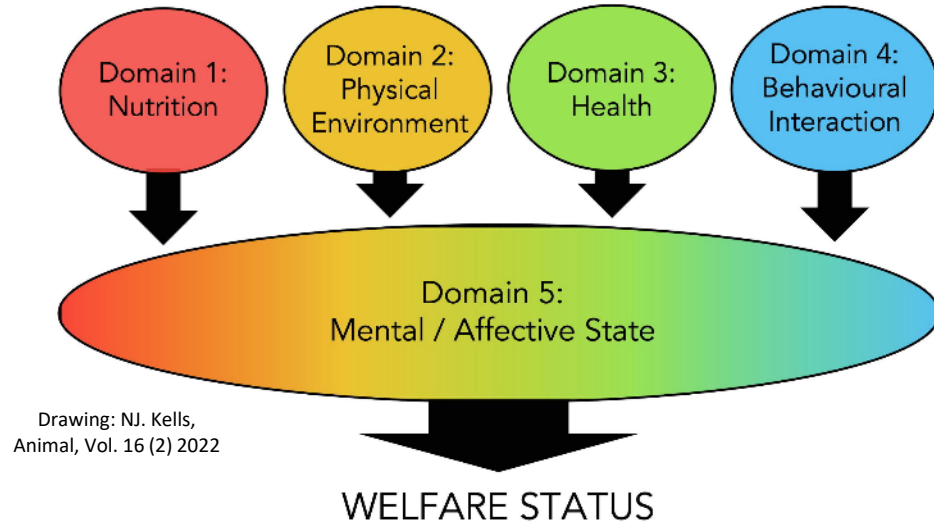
Domain 1: Nutrition

Domain 2: Physical Environment

Domain 3: Health

Domain 4: Behavioural Interaction

Domain 5: Mental / Affective State

Drawing: NJ. Kells, Animal, Vol. 16 (2) 2022

WELFARE STATUS